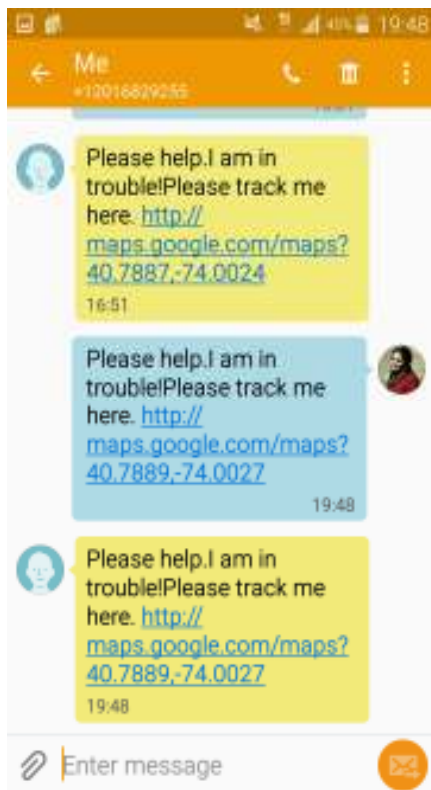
45% 19:48

Me
+12016829255

Please help.I am in trouble!Please track me here. http://maps.google.com/maps?40.7887,-74.0024
16:51

Please help.I am in trouble!Please track me here. http://maps.google.com/maps?40.7889,-74.0027
19:48

Please help.I am in trouble!Please track me here. http://maps.google.com/maps?40.7889,-74.0027
19:48

Enter message